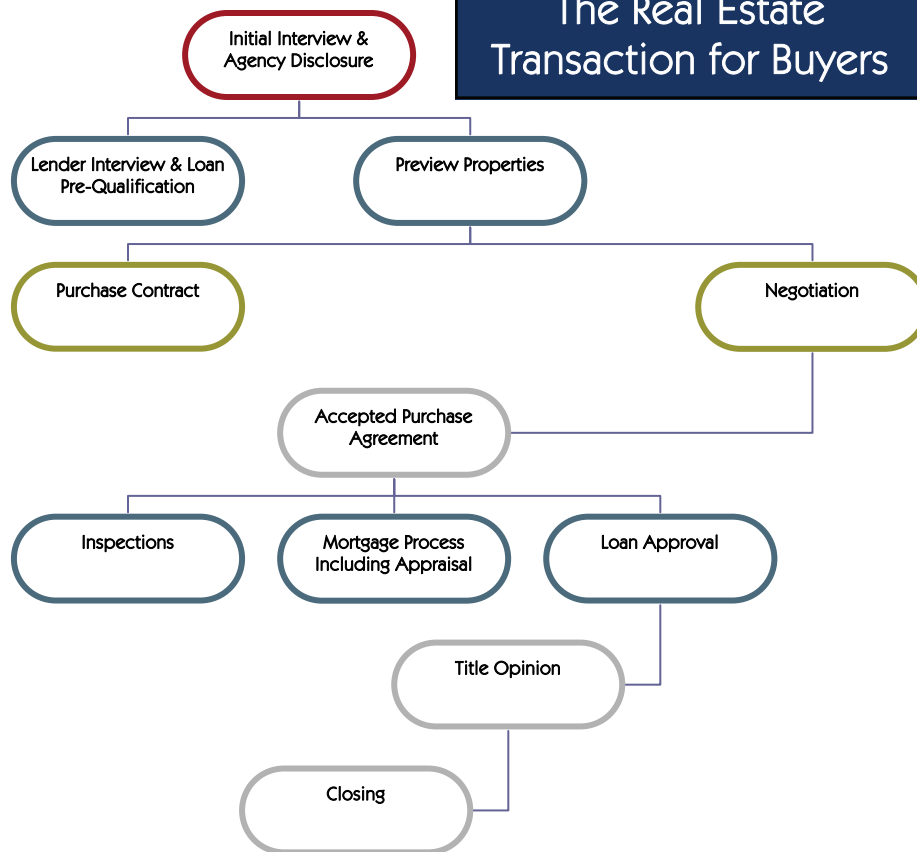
The Real Estate Transaction for Buyers

Initial Interview & Agency Disclosure

Lender Interview & Loan Pre-Qualification

Preview Properties

Purchase Contract

Negotiation

Accepted Purchase Agreement

Inspections

Mortgage Process Including Appraisal

Loan Approval

Title Opinion

Closing